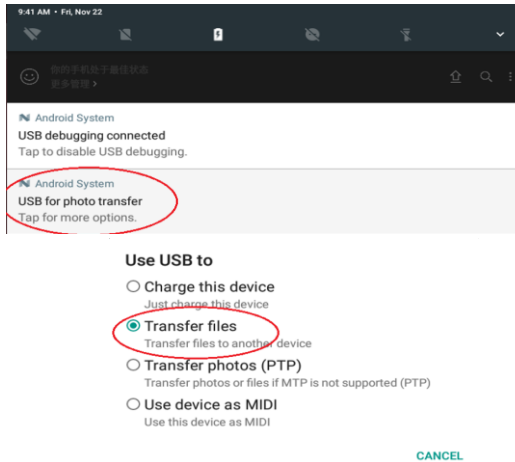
9:41 AM • Fri, Nov 22

你的手机处于最佳状态
更多管理 >

Android System
USB debugging connected
Tap to disable USB debugging.

Android System
USB for photo transfer
Tap for more options.

Use USB to

Charge this device
Just charge this device

Transfer files
Transfer files to another device

Transfer photos (PTP)
Transfer photos or files if MTP is not supported (PTP)

Use device as MIDI
Use this device as MIDI

CANCEL